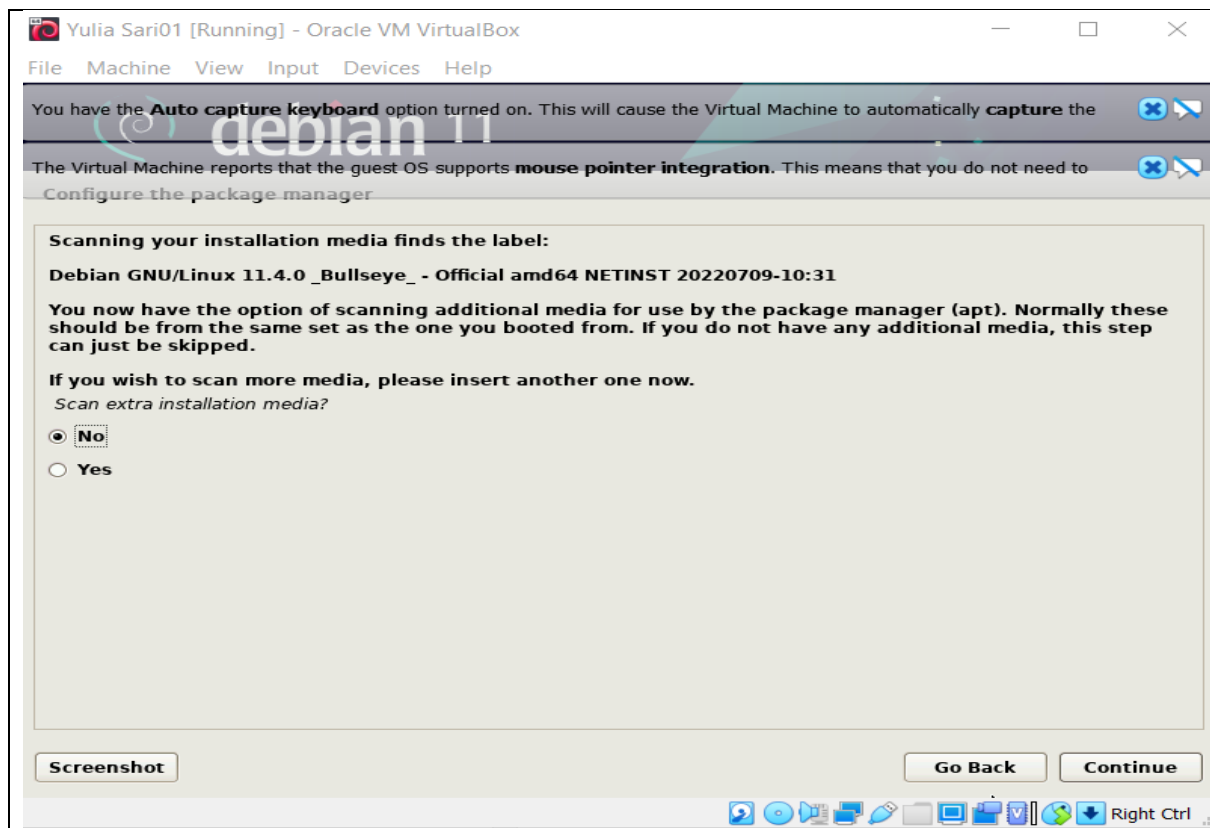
Yulia Sari01 [Running] - Oracle VM VirtualBox

File Machine View Input Devices Help

You have the **Auto capture keyboard** option turned on. This will cause the Virtual Machine to automatically **capture** the

debian 11

The Virtual Machine reports that the guest OS supports **mouse pointer integration**. This means that you do not need to

Configure the package manager

Scanning your installation media finds the label:

Debian GNU/Linux 11.4.0 _Bullseye_ - Official amd64 NETINST 20220709-10:31

You now have the option of scanning additional media for use by the package manager (apt). Normally these should be from the same set as the one you booted from. If you do not have any additional media, this step can just be skipped.

If you wish to scan more media, please insert another one now.

Scan extra installation media?

No

Yes

Screenshot

Go Back

Continue

Right Ctrl